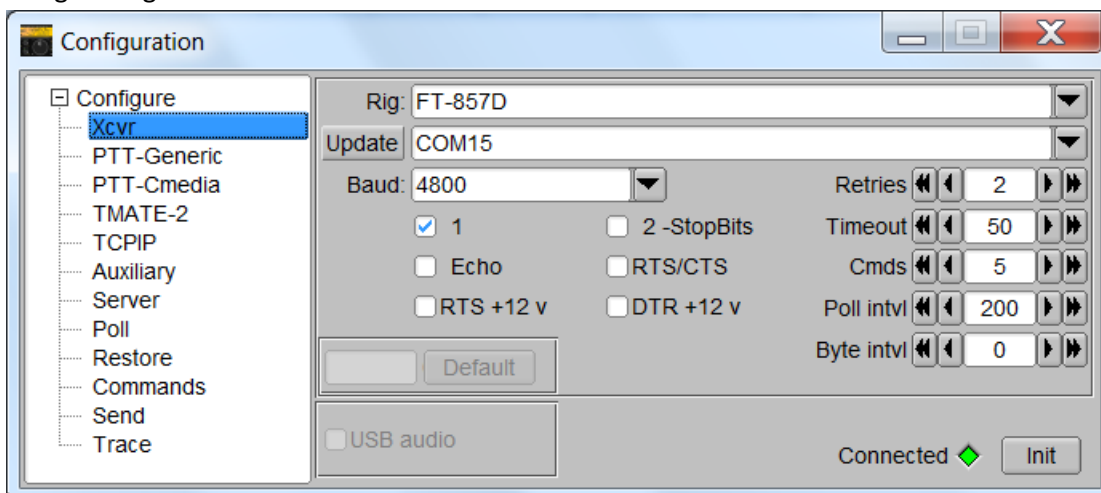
Configuration

Configure
Xcvr
PTT-Generic
PTT-Cmedia
TMATE-2
TCPIP
Auxiliary
Server
Poll
Restore
Commands
Send
Trace

Rig: FT-857D
Update COM15
Baud: 4800
1
2 -StopBits
Echo
RTS/CTS
RTS +12 v
DTR +12 v
Retries 2
Timeout 50
Cmds 5
Poll intvl 200
Byte intvl 0
Default
USB audio
Connected
Init